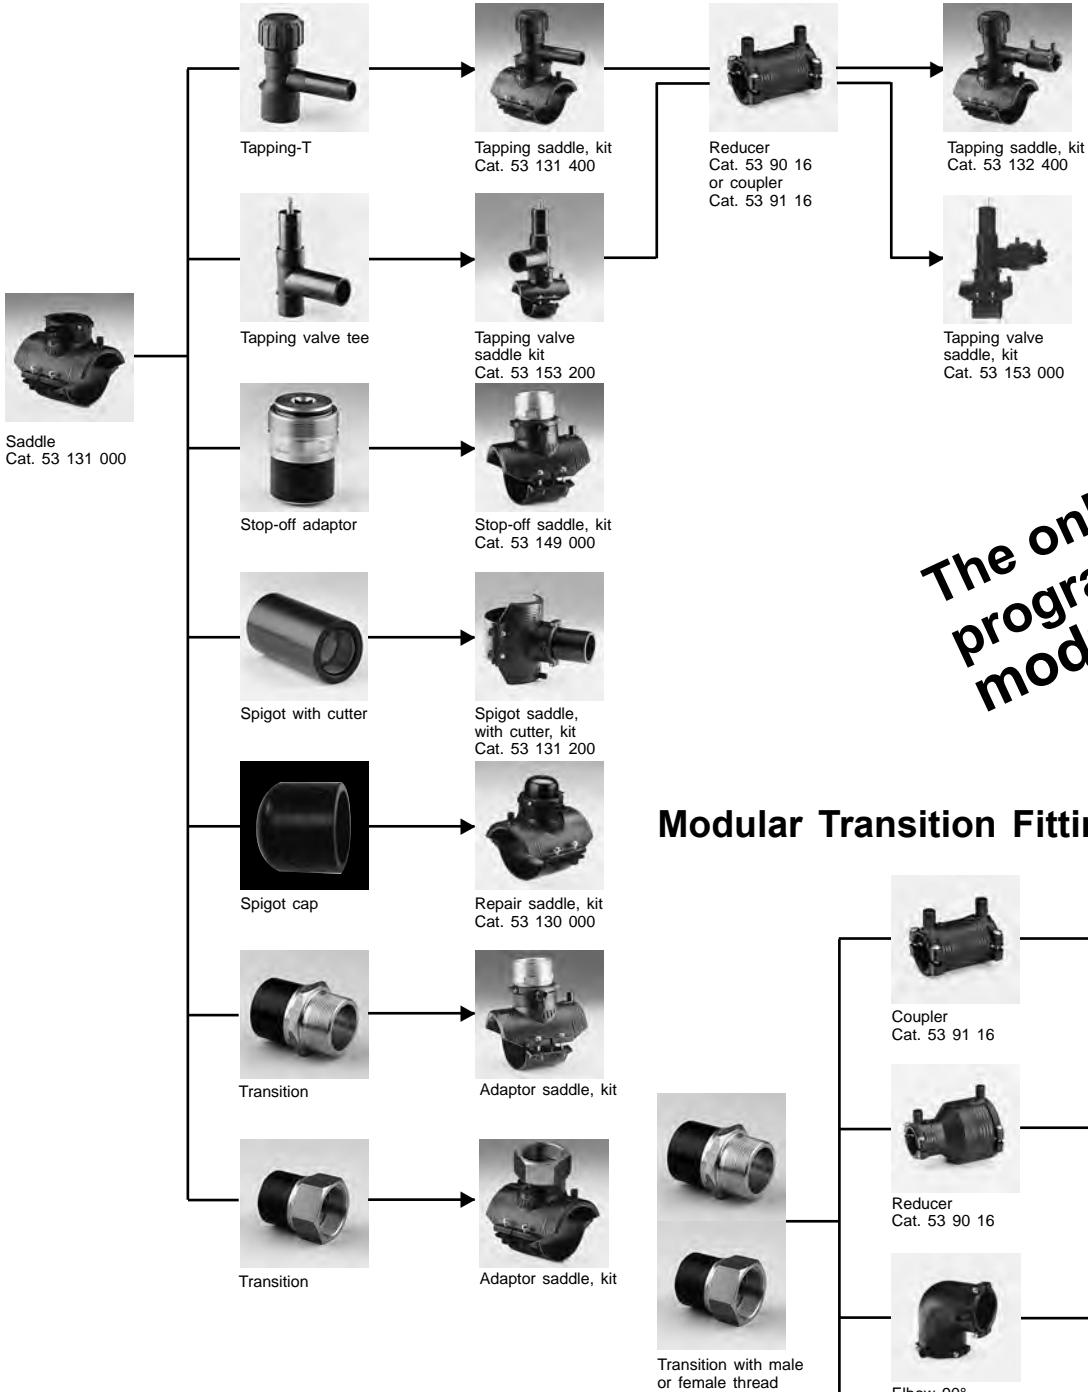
Tapping-T

Tapping saddle, kit
Cat. 53 131 400

Reducer
Cat. 53 90 16
or coupler
Cat. 53 91 16

Tapping saddle, kit
Cat. 53 132 400

Tapping valve tee

Tapping valve
saddle kit
Cat. 53 153 200

Tapping valve
saddle, kit
Cat. 53 153 000

Saddle
Cat. 53 131 000

Stop-off adaptor

Stop-off saddle, kit
Cat. 53 149 000

The onl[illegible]
progra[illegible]
mod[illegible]

Spigot with cutter

Spigot saddle,
with cutter, kit
Cat. 53 131 200

Modular Transition Fittin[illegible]

Spigot cap

Repair saddle, kit
Cat. 53 130 000

Coupler
Cat. 53 91 16

Transition

Adaptor saddle, kit

Reducer
Cat. 53 90 16

Transition

Adaptor saddle, kit

Transition with male
or female thread

Elbow 90°